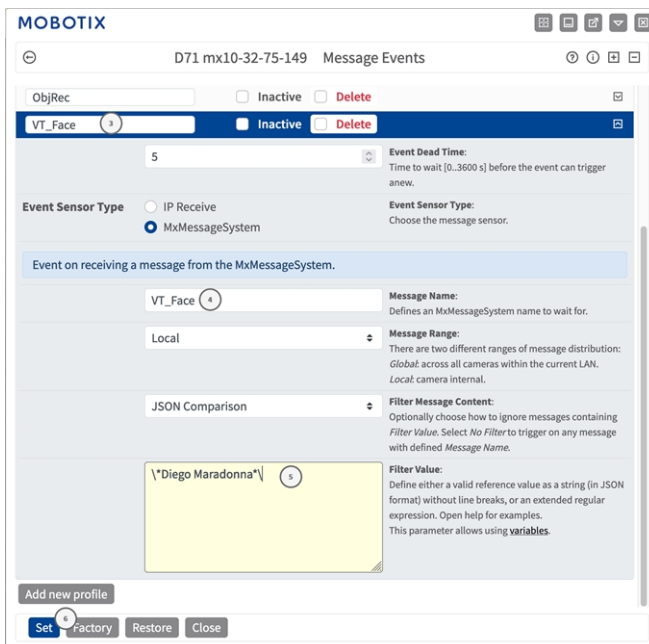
MOBOTIX

D71 mx10-32-75-149 Message Events

ObjRec Inactive Delete

VT_Face 3 Inactive Delete

5

Event Dead Time: Time to wait [0..3600 s] before the event can trigger anew.

Event Sensor Type

IP Receive

MxMessageSystem

Event Sensor Type: Choose the message sensor.

Event on receiving a message from the MxMessageSystem.

VT_Face 4

Message Name: Defines an MxMessageSystem name to wait for.

Local

Message Range: There are two different ranges of message distribution: *Global*: across all cameras within the current LAN. *Local*: camera internal.

JSON Comparison

Filter Message Content: Optionally choose how to ignore messages containing *Filter Value*. Select *No Filter* to trigger on any message with defined *Message Name*.

\*Diego Maradonna*\ 5

Filter Value: Define either a valid reference value as a string (in JSON format) without line breaks, or an extended regular expression. Open help for examples. This parameter allows using variables.

Add new profile

Set 6 Factory Restore Close